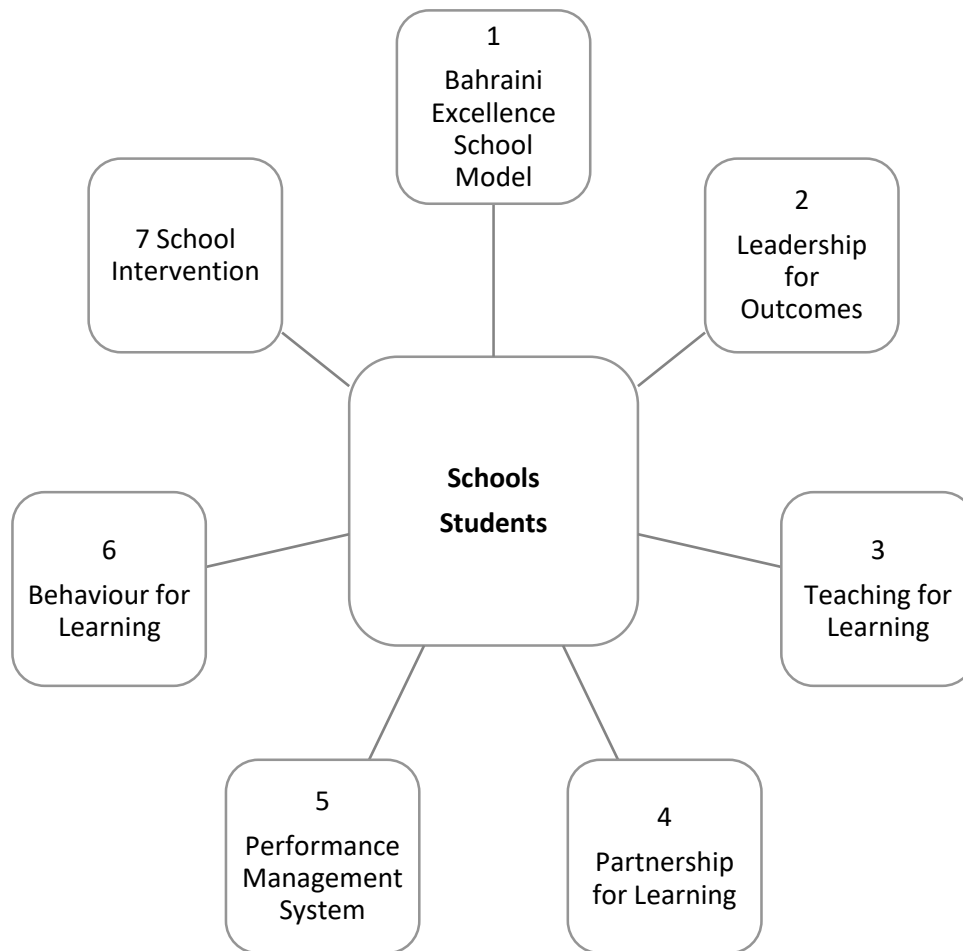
1
Bahraini Excellence School Model

7 School Intervention

2
Leadership for Outcomes

Schools
Students

6
Behaviour for Learning

3
Teaching for Learning

5
Performance Management System

4
Partnership for Learning